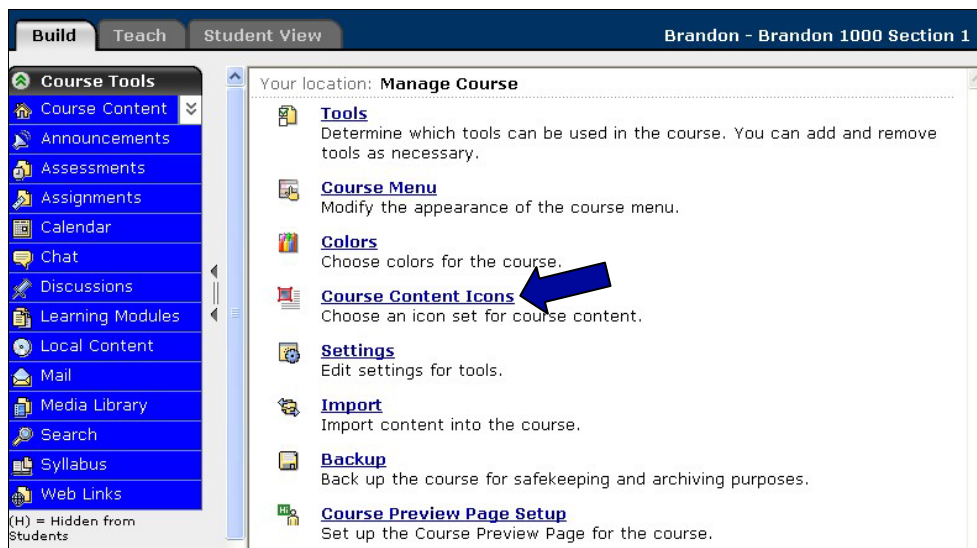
Build Teach Student View

Brandon - Brandon 1000 Section 1

Course Tools

Course Content

Announcements

Assessments

Assignments

Calendar

Chat

Discussions

Learning Modules

Local Content

Mail

Media Library

Search

Syllabus

Web Links

(H) = Hidden from Students

Your location: Manage Course

Tools
Determine which tools can be used in the course. You can add and remove tools as necessary.

Course Menu
Modify the appearance of the course menu.

Colors
Choose colors for the course.

Course Content Icons
Choose an icon set for course content.

Settings
Edit settings for tools.

Import
Import content into the course.

Backup
Back up the course for safekeeping and archiving purposes.

Course Preview Page Setup
Set up the Course Preview Page for the course.